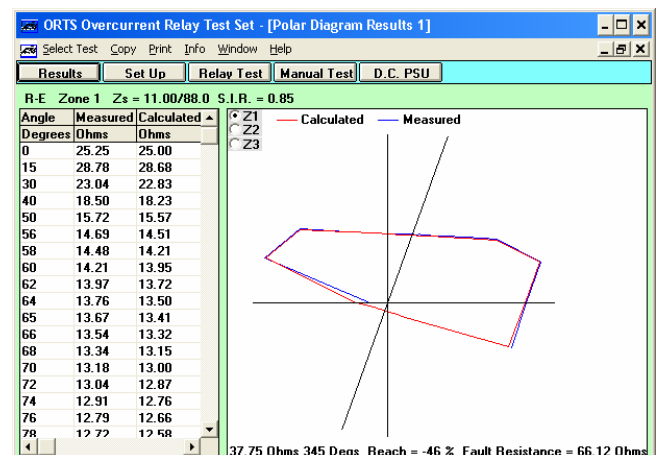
ORTS Overcurrent Relay Test Set - [Polar Diagram Results 1]

Select Test Copy Print Info Window Help

Results Set Up Relay Test Manual Test D.C. PSU

R-E Zone 1 Zs = 11.00/88.0 S.I.R. = 0.85

| Angle | Measured | Calculated |
|---|---|---|
| Degrees | Ohms | Ohms |
| 0 | 25.25 | 25.00 |
| 15 | 28.78 | 28.68 |
| 30 | 23.04 | 22.83 |
| 40 | 18.50 | 18.23 |
| 50 | 15.72 | 15.57 |
| 56 | 14.69 | 14.51 |
| 58 | 14.48 | 14.21 |
| 60 | 14.21 | 13.95 |
| 62 | 13.97 | 13.72 |
| 64 | 13.76 | 13.50 |
| 65 | 13.67 | 13.41 |
| 66 | 13.54 | 13.32 |
| 68 | 13.34 | 13.15 |
| 70 | 13.18 | 13.00 |
| 72 | 13.04 | 12.87 |
| 74 | 12.91 | 12.76 |
| 76 | 12.79 | 12.66 |
| 78 | 12.72 | 12.58 |

Z1
Z2
Z3

Calculated Measured

37.75 Ohms 345 Degs Reach = -46 % Fault Resistance = 66.12 Ohms